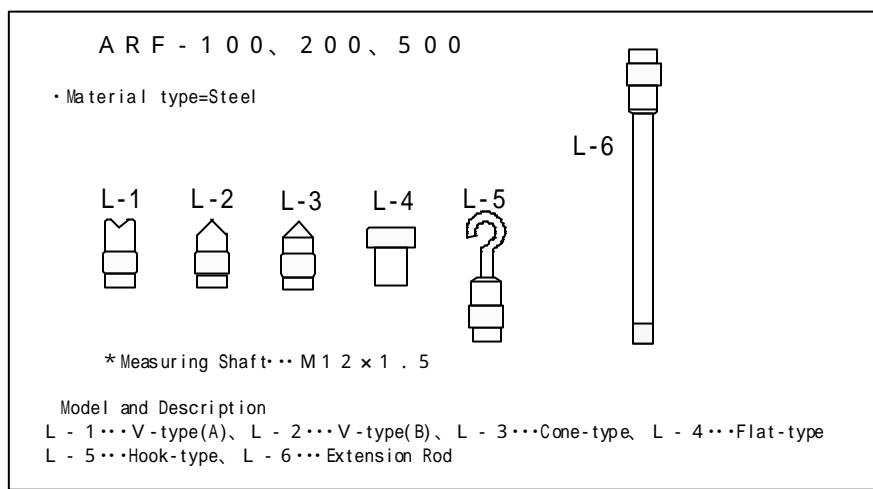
ARF-100、200、500

・Material type=Steel

L-6

L-1 L-2 L-3 L-4 L-5

*Measuring Shaft･･･M12×1.5

Model and Description
L-1･･･V-type(A)、L-2･･･V-type(B)、L-3･･･Cone-type、L-4･･･Flat-type
L-5･･･Hook-type、L-6･･･Extension Rod